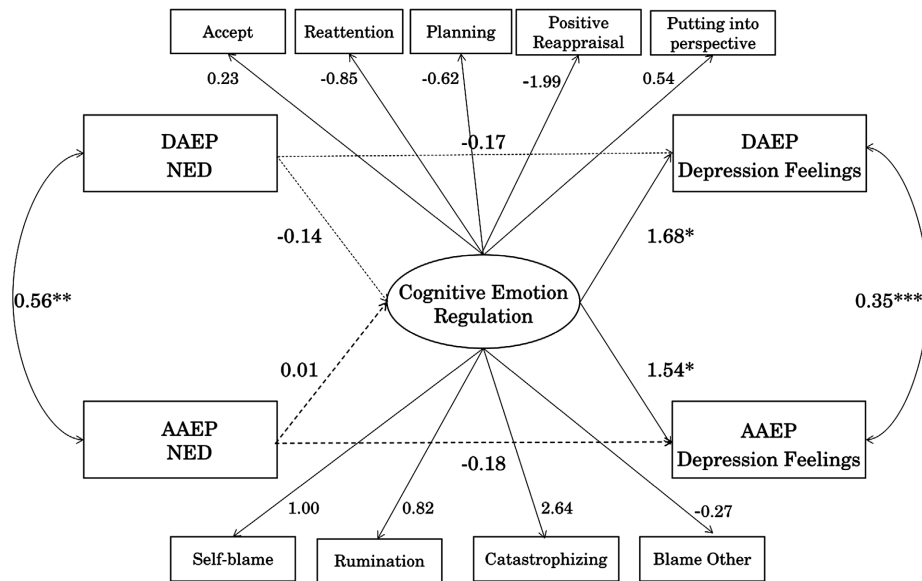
Accept
Reattention
Planning
Positive Reappraisal
Putting into perspective
0.23
-0.85
-0.62
-1.99
0.54
DAEP NED
-0.17
DAEP Depression Feelings
-0.14
1.68*
0.56**
Cognitive Emotion Regulation
0.35***
0.01
1.54*
AAEP NED
AAEP Depression Feelings
-0.18
1.00
0.82
2.64
-0.27
Self-blame
Rumination
Catastrophizing
Blame Other